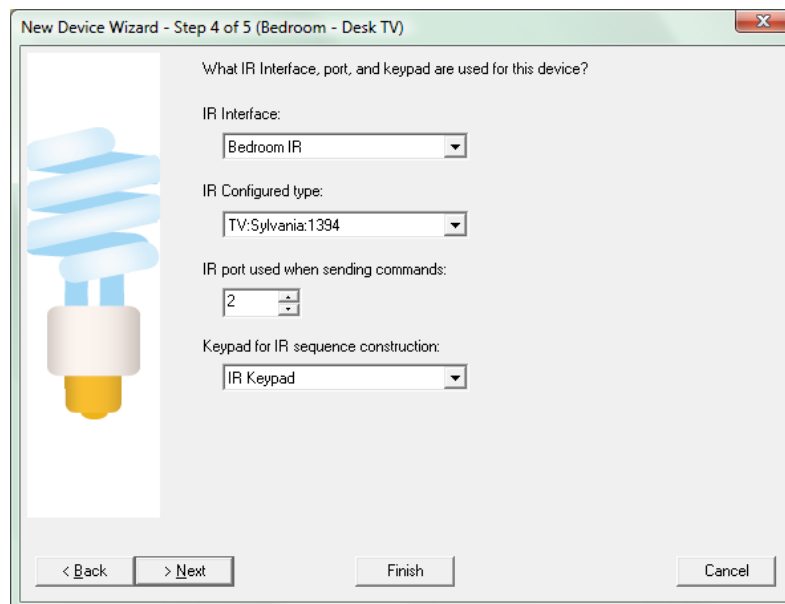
New Device Wizard - Step 4 of 5 (Bedroom - Desk TV)

What IR Interface, port, and keypad are used for this device?

IR Interface:

Bedroom IR

IR Configured type:

TV:Sylvania:1394

IR port used when sending commands:

2

Keypad for IR sequence construction:

IR Keypad

< Back

> Next

Finish

Cancel